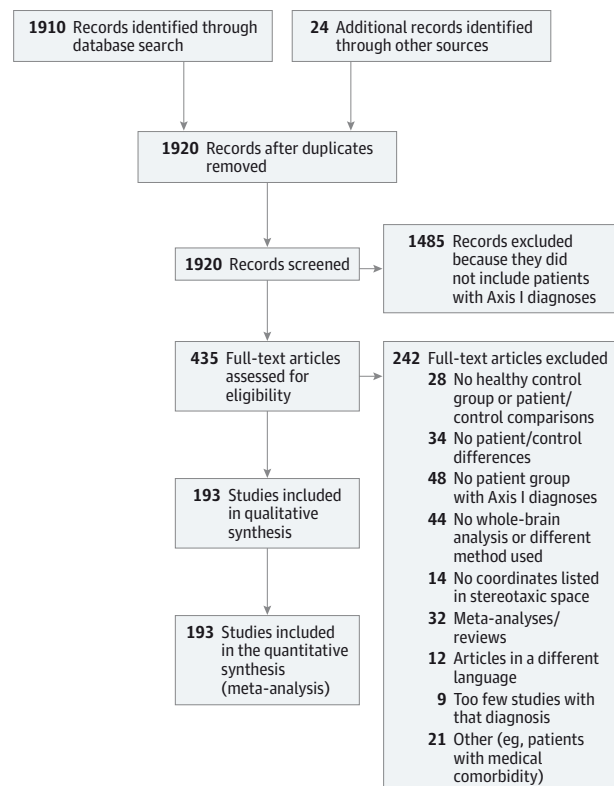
**1910** Records identified through database search

**24** Additional records identified through other sources

**1920** Records after duplicates removed

**1920** Records screened

**1485** Records excluded because they did not include patients with Axis I diagnoses

**435** Full-text articles assessed for eligibility

**242** Full-text articles excluded
**28** No healthy control group or patient/control comparisons
**34** No patient/control differences
**48** No patient group with Axis I diagnoses
**44** No whole-brain analysis or different method used
**14** No coordinates listed in stereotaxic space
**32** Meta-analyses/reviews
**12** Articles in a different language
**9** Too few studies with that diagnosis
**21** Other (eg, patients with medical comorbidity)

**193** Studies included in qualitative synthesis

**193** Studies included in the quantitative synthesis (meta-analysis)